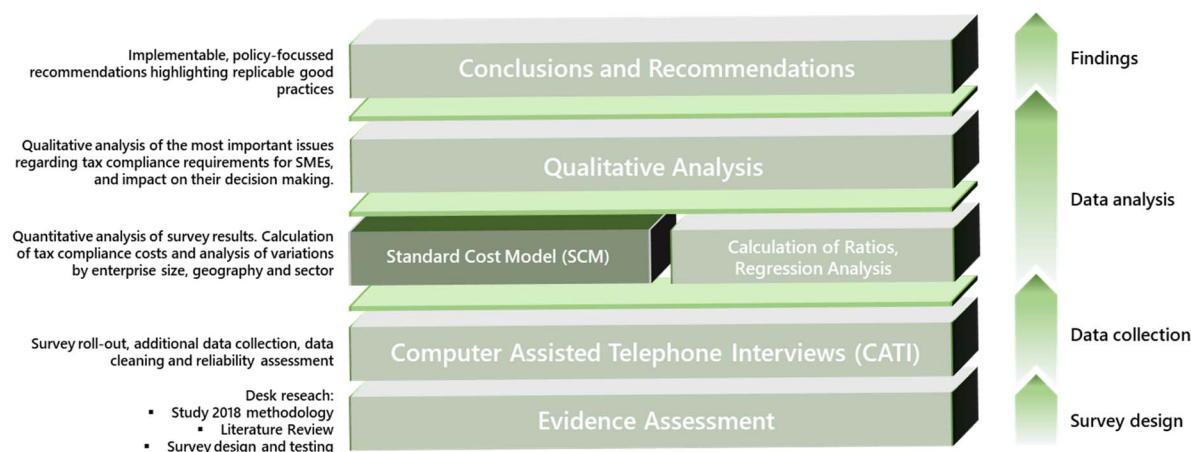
Implementable, policy-focussed recommendations highlighting replicable good practices

Conclusions and Recommendations

Findings

Qualitative analysis of the most important issues regarding tax compliance requirements for SMEs, and impact on their decision making.

Qualitative Analysis

Data analysis

Quantitative analysis of survey results. Calculation of tax compliance costs and analysis of variations by enterprise size, geography and sector

Standard Cost Model (SCM)

Calculation of Ratios, Regression Analysis

Survey roll-out, additional data collection, data cleaning and reliability assessment

Computer Assisted Telephone Interviews (CATI)

Data collection

Desk reseach:
▪ Study 2018 methodology
▪ Literature Review
▪ Survey design and testing

Evidence Assessment

Survey design